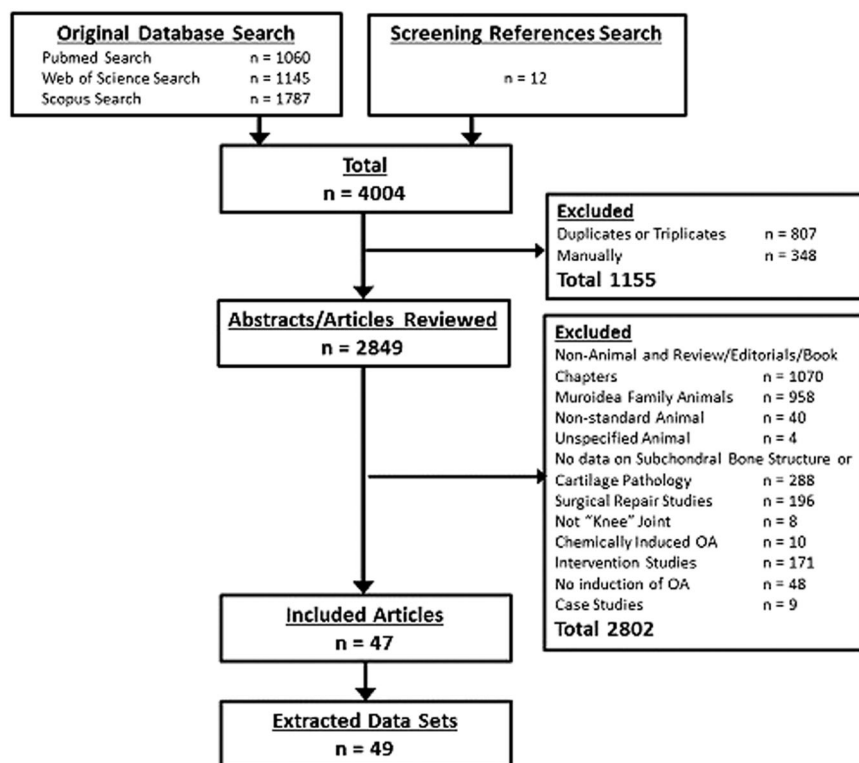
Original Database Search
Pubmed Search n = 1060
Web of Science Search n = 1145
Scopus Search n = 1787

Screening References Search
n = 12

Total
n = 4004

Excluded
Duplicates or Triplicates n = 807
Manually n = 348
Total 1155

Abstracts/Articles Reviewed
n = 2849

Excluded
Non-Animal and Review/Editorials/Book Chapters n = 1070
Muroidea Family Animals n = 958
Non-standard Animal n = 40
Unspecified Animal n = 4
No data on Subchondral Bone Structure or Cartilage Pathology n = 288
Surgical Repair Studies n = 196
Not "Knee" Joint n = 8
Chemically Induced OA n = 10
Intervention Studies n = 171
No induction of OA n = 48
Case Studies n = 9
Total 2802

Included Articles
n = 47

Extracted Data Sets
n = 49